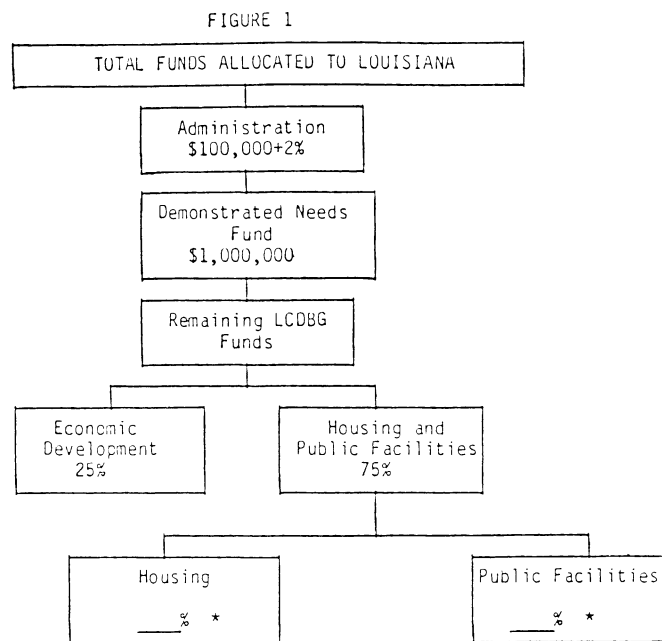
FIGURE 1

TOTAL FUNDS ALLOCATED TO LOUISIANA

Administration
\$100,000+2%

Demonstrated Needs Fund
\$1,000,000

Remaining LCDBG Funds

Economic Development
25%

Housing and Public Facilities
75%

Housing
___% *

Public Facilities
___% *